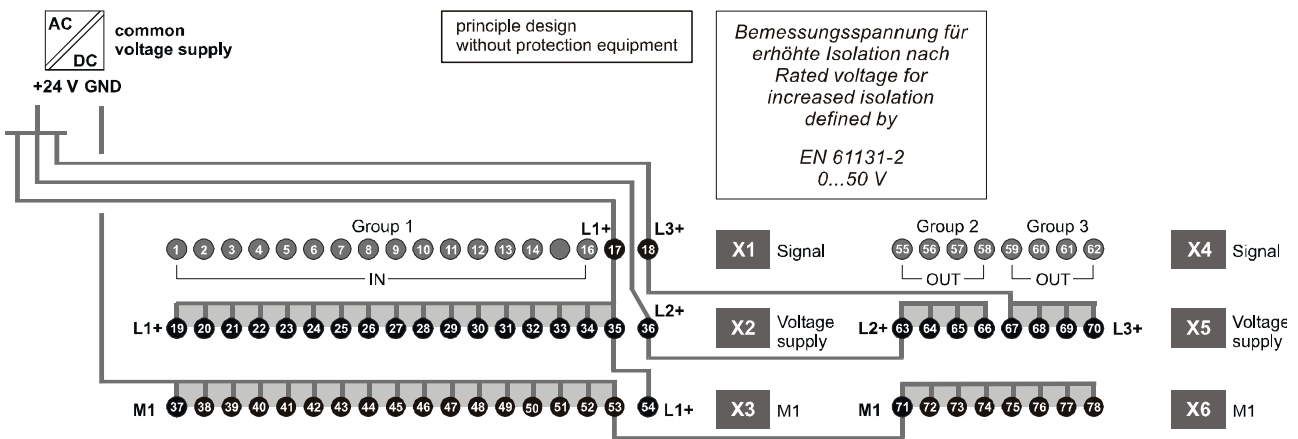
AC
DC
common voltage supply
+24 V GND

principle design without protection equipment

Bemessungsspannung für erhöhte Isolation nach Rated voltage for increased isolation defined by

EN 61131-2
0...50 V

Group 1
L1+
L3+
1 2 3 4 5 6 7 8 9 10 11 12 13 14 16 17 18
IN
X1 Signal

Group 2 Group 3
55 56 57 58 59 60 61 62
OUT OUT
X4 Signal

L2+
L1+ 19 20 21 22 23 24 25 26 27 28 29 30 31 32 33 34 35 36
X2 Voltage supply
L2+ 63 64 65 66 67 68 69 70 L3+
X5 Voltage supply

M1 37 38 39 40 41 42 43 44 45 46 47 48 49 50 51 52 53 54 L1+
X3 M1
M1 71 72 73 74 75 76 77 78
X6 M1